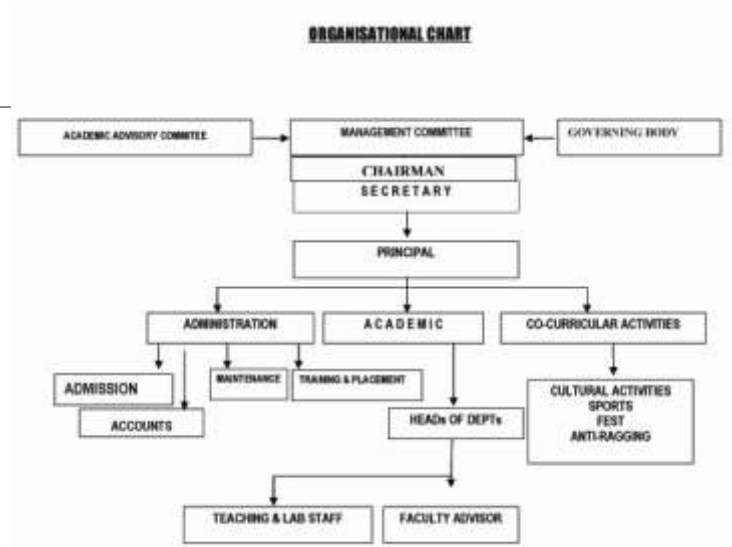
ORGANISATIONAL CHART

ACADEMIC ADVISORY COMMITEE

MANAGEMENT COMMITTEE

GOVERNING BODY

CHAIRMAN

SECRETARY

PRINCIPAL

ADMINISTRATION

ACADEMIC

CO-CURRICULAR ACTIVITIES

ADMISSION

MAINTENANCE

TRAINING & PLACEMENT

ACCOUNTS

HEADs OF DEPTs

CULTURAL ACTIVITIES
SPORTS
FEST
ANTI-RAGGING

TEACHING & LAB STAFF

FACULTY ADVISOR